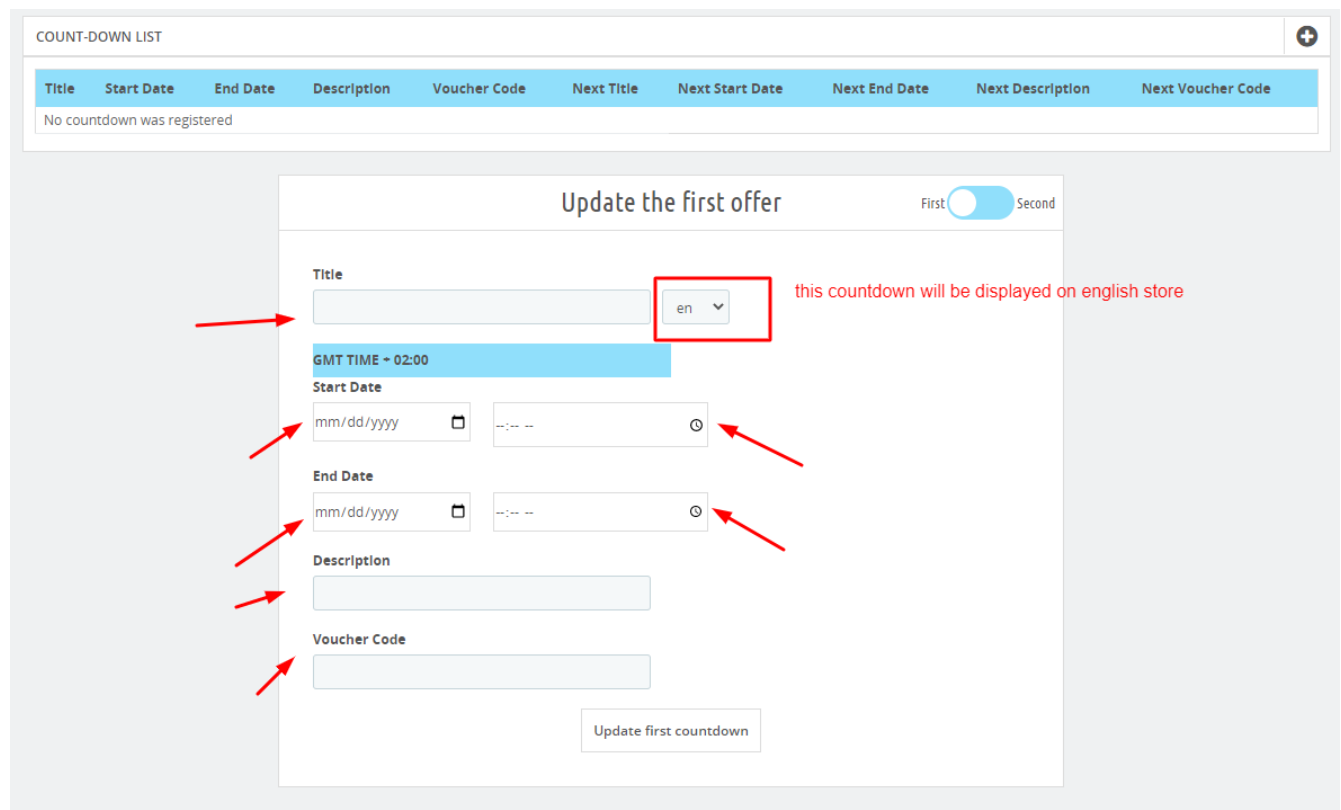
COUNT-DOWN LIST

| Title | Start Date | End Date | Description | Voucher Code | Next Title | Next Start Date | Next End Date | Next Description | Next Voucher Code |
|---|---|---|---|---|---|---|---|---|---|
| No countdown was registered | | | | | | | | | |

Update the first offer

First Second

Title

en

this countdown will be displayed on english store

GMT TIME + 02:00

Start Date

mm/dd/yyyy

--:-- --

End Date

mm/dd/yyyy

--:-- --

Description

Voucher Code

Update first countdown